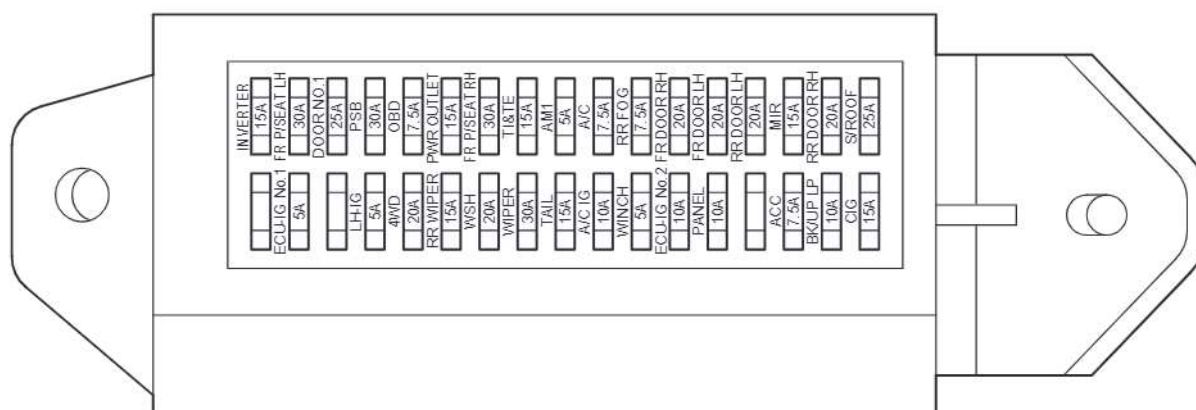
INVERTER
15A
FR P/SEAT LH
30A
DOOR NO.1
25A
PSB
30A
OBD
7.5A
PWR OUTLET
15A
FR P/SEAT RH
30A
TI&TE
15A
AM1
5A
A/C
7.5A
RR FOG
7.5A
FR DOOR RH
20A
FR DOOR LH
20A
RR DOOR LH
20A
MIR
15A
RR DOOR RH
20A
S/ROOF
25A

ECU-IG No.1
5A
LH-IG
5A
4WD
20A
RR WIPER
15A
WSH
20A
WIPER
30A
TAIL
15A
A/C IG
10A
WINCH
5A
ECU-IG No.2
10A
PANEL
10A
ACC
7.5A
BK/UP LP
10A
CIG
15A